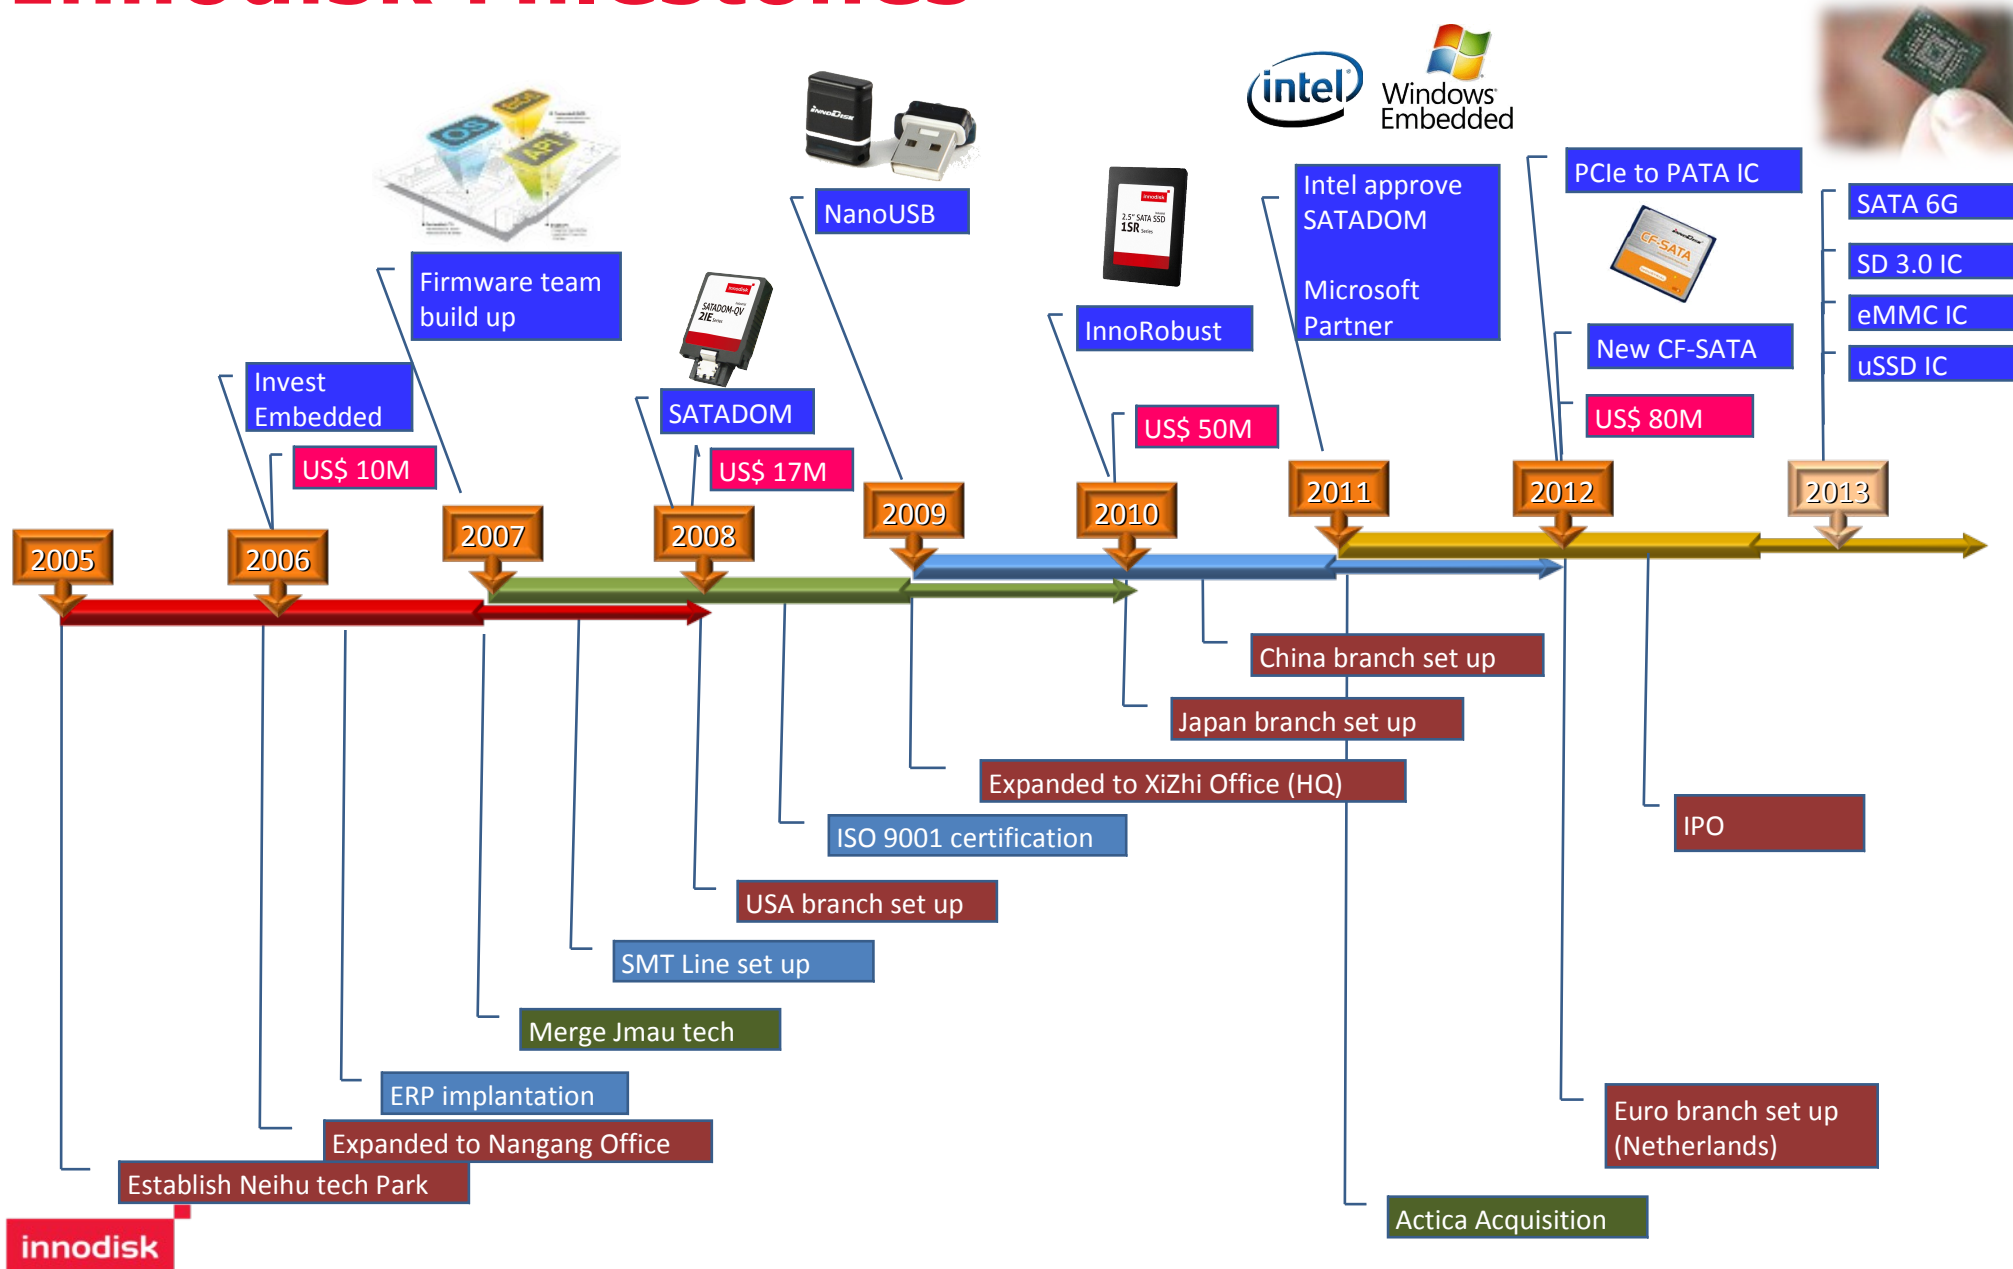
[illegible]

intel
Windows Embedded

Firmware team build up

NanoUSB

Intel approve SATADOM

Microsoft Partner

PCIe to PATA IC

SATA 6G

SD 3.0 IC

eMMC IC

uSSD IC

New CF-SATA

US$ 80M

InnoRobust

US$ 50M

SATADOM

US$ 17M

Invest Embedded

US$ 10M

2005
2006
2007
2008
2009
2010
2011
2012
2013

China branch set up

Japan branch set up

Expanded to XiZhi Office (HQ)

IPO

ISO 9001 certification

USA branch set up

SMT Line set up

Merge Jmau tech

ERP implantation

Expanded to Nangang Office

Establish Neihu tech Park

Euro branch set up (Netherlands)

Actica Acquisition

innodisk